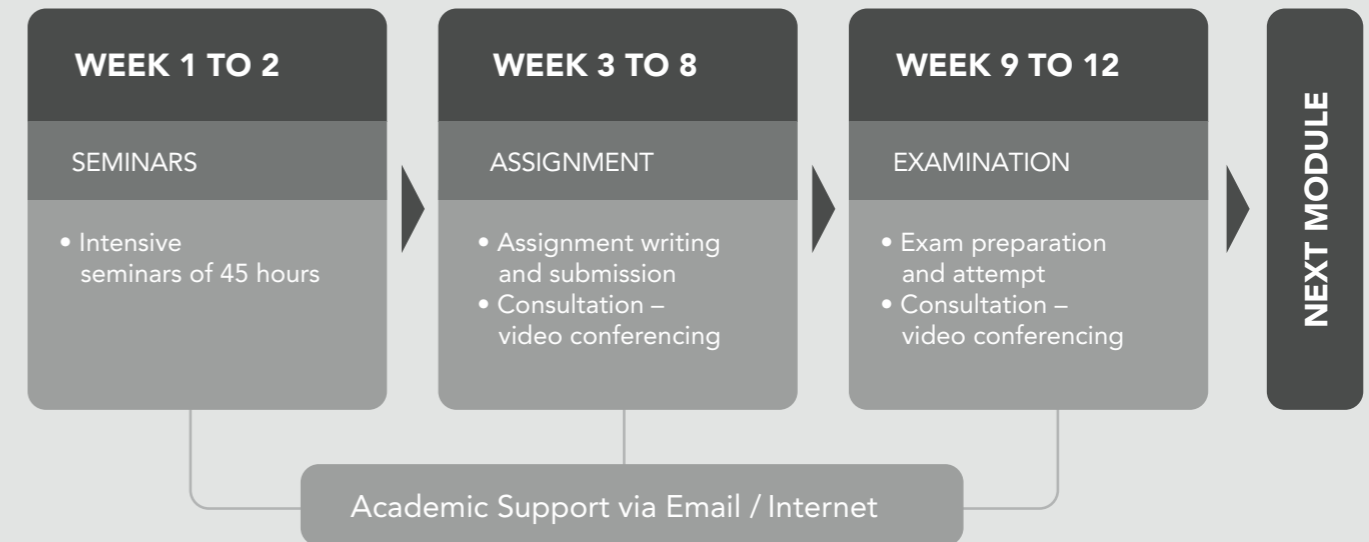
WEEK 1 TO 2

SEMINARS

• Intensive seminars of 45 hours

WEEK 3 TO 8

ASSIGNMENT

• Assignment writing and submission
• Consultation – video conferencing

WEEK 9 TO 12

EXAMINATION

• Exam preparation and attempt
• Consultation – video conferencing

NEXT MODULE

Academic Support via Email / Internet